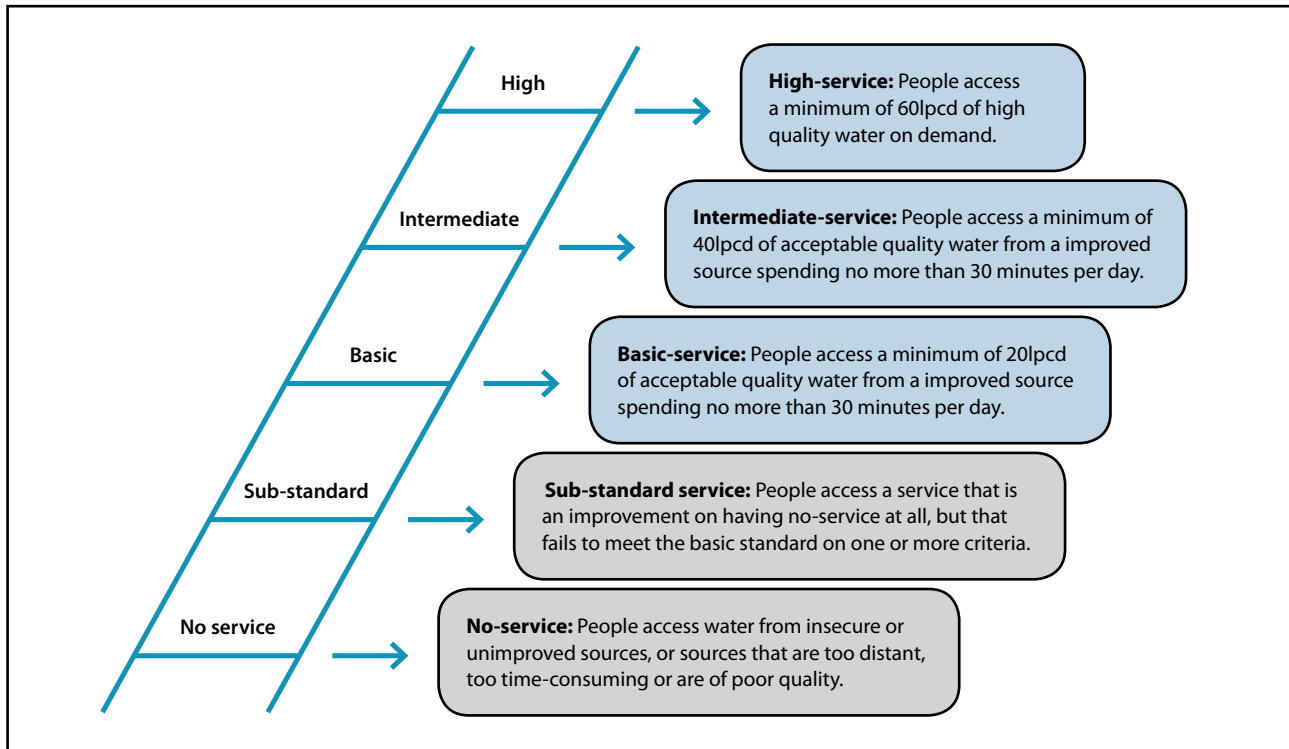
High

**High-service:** People access a minimum of 60lpcd of high quality water on demand.

Intermediate

**Intermediate-service:** People access a minimum of 40lpcd of acceptable quality water from a improved source spending no more than 30 minutes per day.

Basic

**Basic-service:** People access a minimum of 20lpcd of acceptable quality water from a improved source spending no more than 30 minutes per day.

Sub-standard

**Sub-standard service:** People access a service that is an improvement on having no-service at all, but that fails to meet the basic standard on one or more criteria.

No service

**No-service:** People access water from insecure or unimproved sources, or sources that are too distant, too time-consuming or are of poor quality.